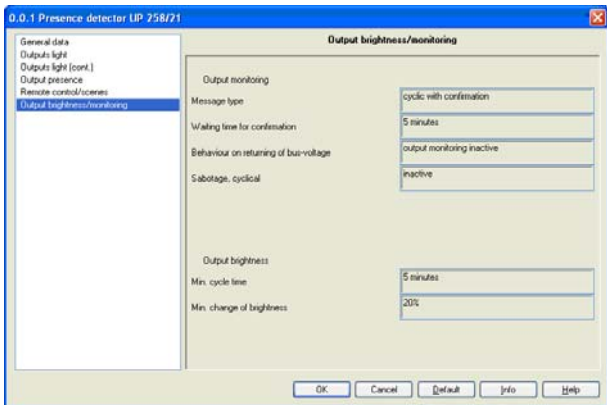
0.0.1 Presence detector UP 258/21

General data
Outputs light
Outputs light (cont.)
Output presence
Remote control/scenes
Output brightness/monitoring

Output brightness/monitoring

Output monitoring

Message type | cyclic with confirmation

Waiting time for confirmation | 5 minutes

Behaviour on returning of bus-voltage | output monitoring inactive

Sabotage, cyclical | inactive

Output brightness

Min. cycle time | 5 minutes

Min. change of brightness | 20%

OK | Cancel | Default | Info | Help